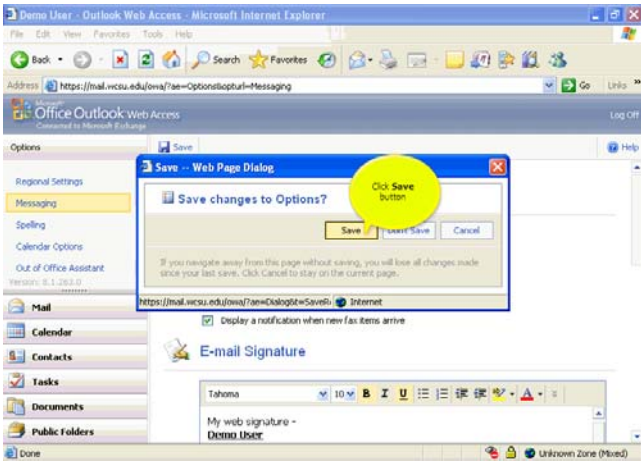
Demo User - Outlook Web Access - Microsoft Internet Explorer

File Edit View Favorites Tools Help

Back Search Favorites

Address https://mail.wcsu.edu/owa/?ae=Options&optturl=Messaging Go Links

Microsoft Office Outlook Web Access
Connected to Microsoft Exchange

Log Off

Options

Save

Help

Regional Settings
Messaging
Spelling
Calendar Options
Out of Office Assistant
Version: 8.1.263.0

Mail
Calendar
Contacts
Tasks
Documents
Public Folders

Save -- Web Page Dialog

Save changes to Options?

Click Save button

Save Don't Save Cancel

If you navigate away from this page without saving, you will lose all changes made since your last save. Click Cancel to stay on the current page.

https://mail.wcsu.edu/owa/?ae=Dialog&t=SaveR Internet

Display a notification when new fax items arrive

E-mail Signature

Tahoma 10 B I U A

My web signature -
Demo User

Done Unknown Zone (Mixed)